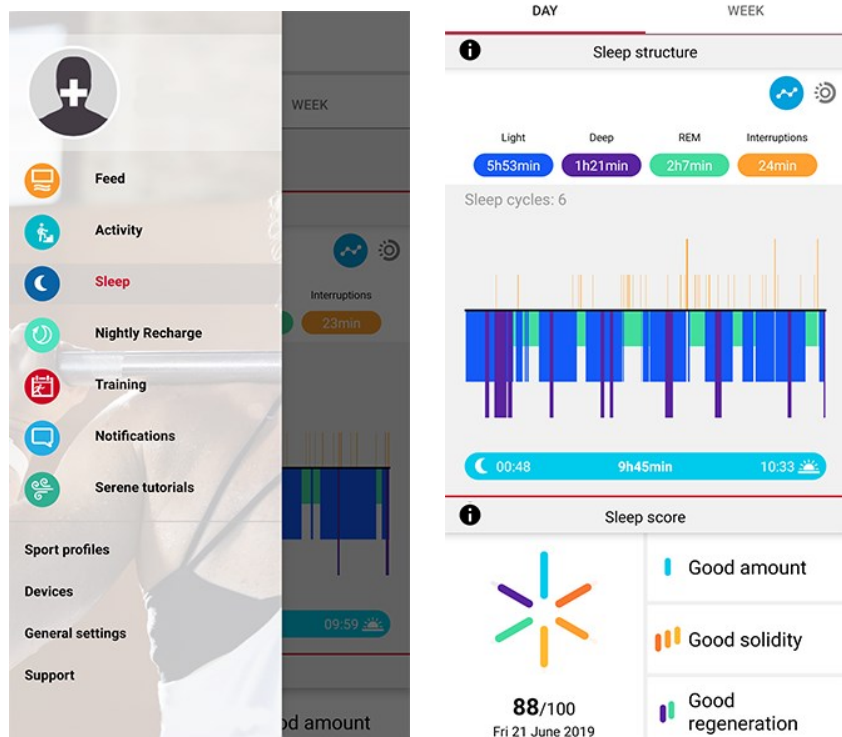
Feed
Activity
Sleep
Nightly Recharge
Training
Notifications
Serene tutorials
Sport profiles
Devices
General settings
Support

WEEK
Interruptions
23min
09:59
od amount

DAY
WEEK
Sleep structure
Light
Deep
REM
Interruptions
5h53min
1h21min
2h7min
24min
Sleep cycles: 6
00:48
9h45min
10:33
Sleep score
Good amount
Good solidity
Good regeneration
88/100
Fri 21 June 2019